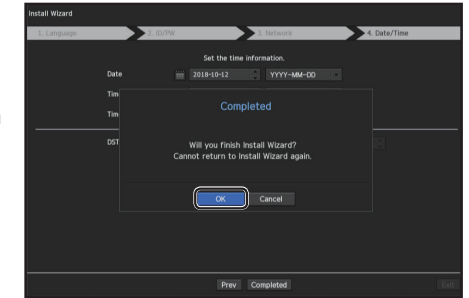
Install Wizard

1. Language

2. ID/PW

3. Network

4. Date/Time

Set the time information.

Date

2018-10-12

YYYY-MM-DD

Tim

Tim

DST

Completed

Will you finish Install Wizard?
Cannot return to Install Wizard again.

OK

Cancel

Prev

Completed

Exit